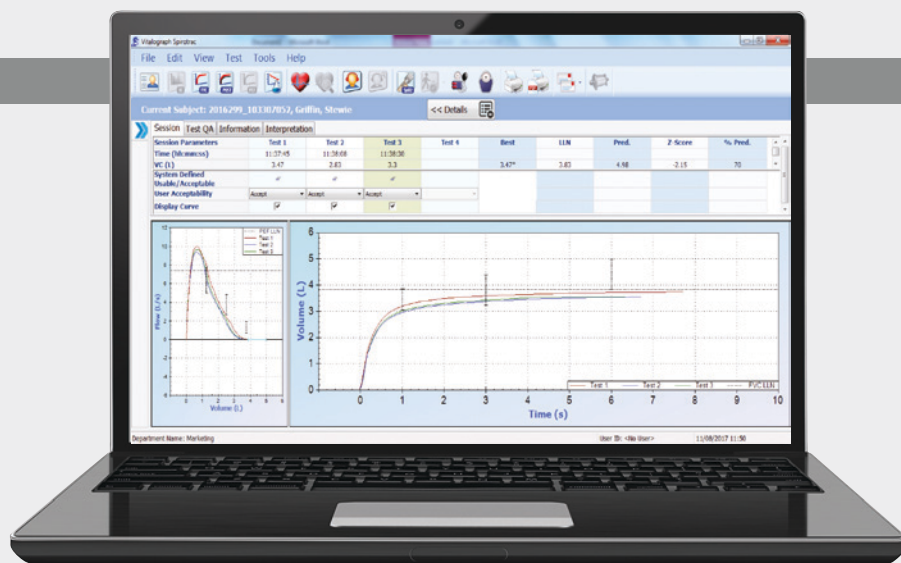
Vitalograph Spirotrac

File Edit View Test Tools Help

Current Subject: 2016299_183307852, Griffin, Stewie

<< Details

Session | Test QA | Information | Interpretation

| Session Parameters | Test 1 | Test 2 | Test 3 | Test 4 | Best | LLN | Pred. | Z-Score | % Pred. |
|---|---|---|---|---|---|---|---|---|---|
| Time (hh:mm:ss) | 11:37:45 | 11:38:08 | 11:38:30 | | | | | | |
| VC (L) | 3.47 | 2.83 | 3.3 | | 3.47* | 3.83 | 4.98 | -2.15 | 70 |
| System Defined Usable/Acceptable | | | | | | | | | |
| User Acceptability | Accept | Accept | Accept | | | | | | |
| Display Curve | | | | | | | | | |

PEF LLN
Test 1
Test 2
Test 3

Flow (L/s)

Volume (L)

Volume (L)

0 1 2 3 4 5 6

0 1 2 3 4 5 6 7 8 9 10

Time (s)

Test 1 Test 2 Test 3 FVC LLN

Department Name: Marketing

User ID: <No User>

11/08/2017 11:58